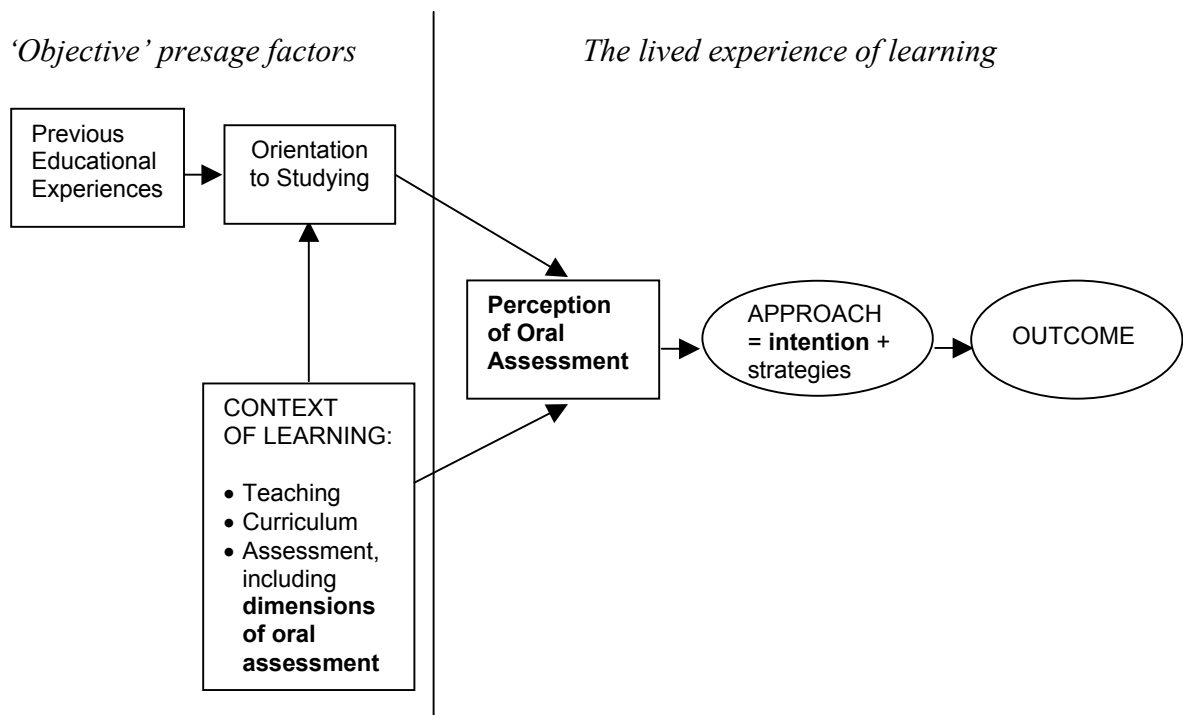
'Objective' presage factors

The lived experience of learning

Previous Educational Experiences

Orientation to Studying

Perception of Oral Assessment

APPROACH = intention + strategies

OUTCOME

CONTEXT OF LEARNING:

• Teaching
• Curriculum
• Assessment, including dimensions of oral assessment